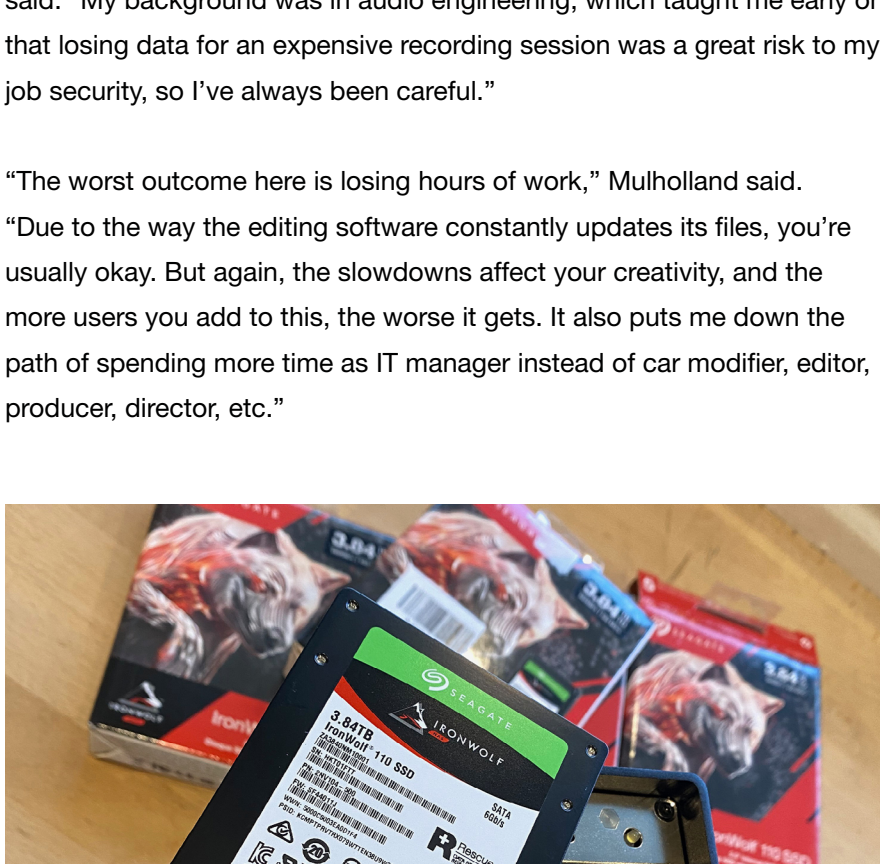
said. "My background was in audio engineering, which taught me early on that losing data for an expensive recording session was a great risk to my job security, so I've always been careful."

"The worst outcome here is losing hours of work," Mulholland said. "Due to the way the editing software constantly updates its files, you're usually okay. But again, the slowdowns affect your creativity, and the more users you add to this, the worse it gets. It also puts me down the path of spending more time as IT manager instead of car modifier, editor, producer, director, etc."

3.84
3.84
IronWolf
SEAGATE
3.84
SEAGATE
3.84TB
IronWolf 110 SSD
IRONWOLF
SATA 6Gb/s
Rescue
IronWolf 110 SSD